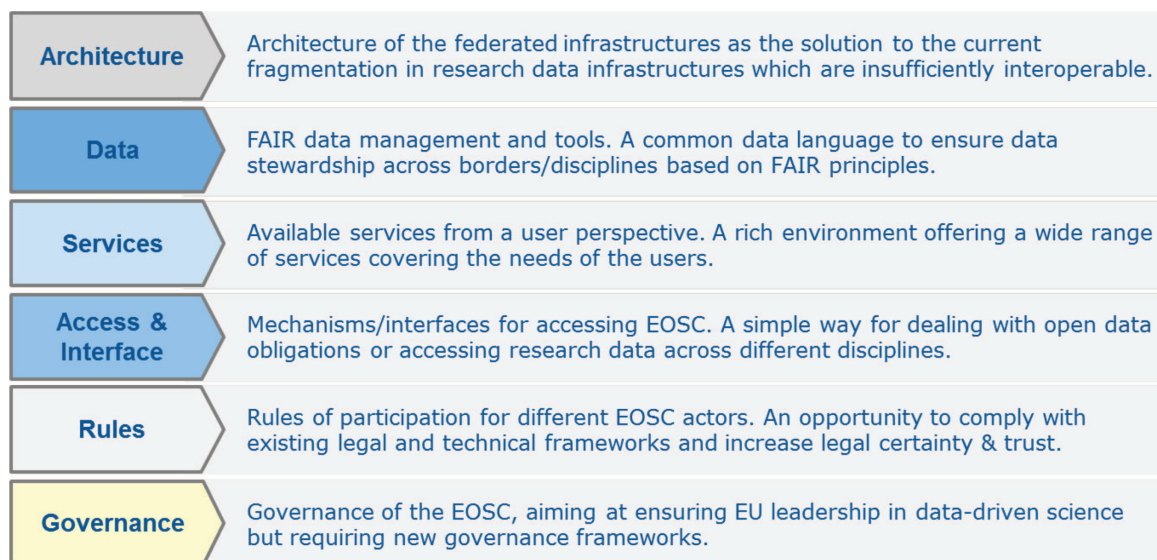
| | |
|---|---|
| Architecture | Architecture of the federated infrastructures as the solution to the current fragmentation in research data infrastructures which are insufficiently interoperable. |
| Data | FAIR data management and tools. A common data language to ensure data stewardship across borders/disciplines based on FAIR principles. |
| Services | Available services from a user perspective. A rich environment offering a wide range of services covering the needs of the users. |
| Access & Interface | Mechanisms/interfaces for accessing EOSC. A simple way for dealing with open data obligations or accessing research data across different disciplines. |
| Rules | Rules of participation for different EOSC actors. An opportunity to comply with existing legal and technical frameworks and increase legal certainty & trust. |
| Governance | Governance of the EOSC, aiming at ensuring EU leadership in data-driven science but requiring new governance frameworks. |